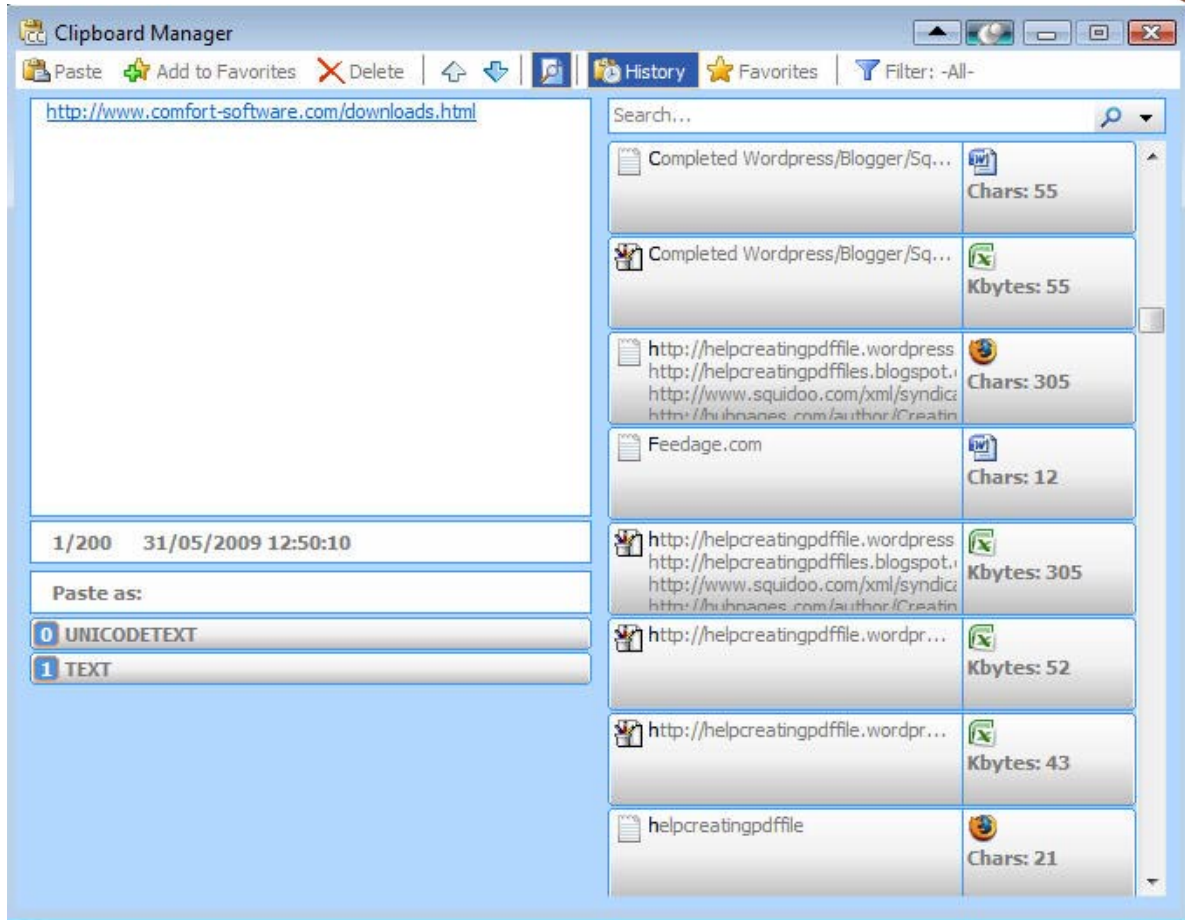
Clipboard Manager

Paste Add to Favorites Delete History Favorites Filter: -All-

http://www.comfort-software.com/downloads.html

1/200 31/05/2009 12:50:10

Paste as:

0 UNICODETEXT

1 TEXT

Search...

Completed Wordpress/Blogger/Sq...
Chars: 55

Completed Wordpress/Blogger/Sq...
Kbytes: 55

http://helpcreatingpdffile.wordpress
http://helpcreatingpdffiles.blogspot.
http://www.squidoo.com/xml/syndica
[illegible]
Chars: 305

Feedage.com
Chars: 12

http://helpcreatingpdffile.wordpress
http://helpcreatingpdffiles.blogspot.
http://www.squidoo.com/xml/syndica
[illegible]
Kbytes: 305

http://helpcreatingpdffile.wordpr...
Kbytes: 52

http://helpcreatingpdffile.wordpr...
Kbytes: 43

helpcreatingpdffile
Chars: 21